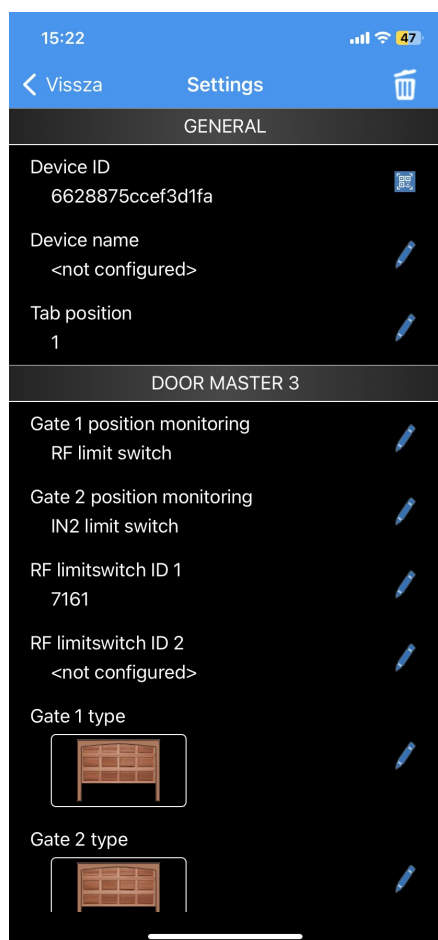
15:22

47

Vissza

Settings

GENERAL

Device ID
6628875ccef3d1fa

Device name
<not configured>

Tab position
1

DOOR MASTER 3

Gate 1 position monitoring
RF limit switch

Gate 2 position monitoring
IN2 limit switch

RF limitswitch ID 1
7161

RF limitswitch ID 2
<not configured>

Gate 1 type

Gate 2 type